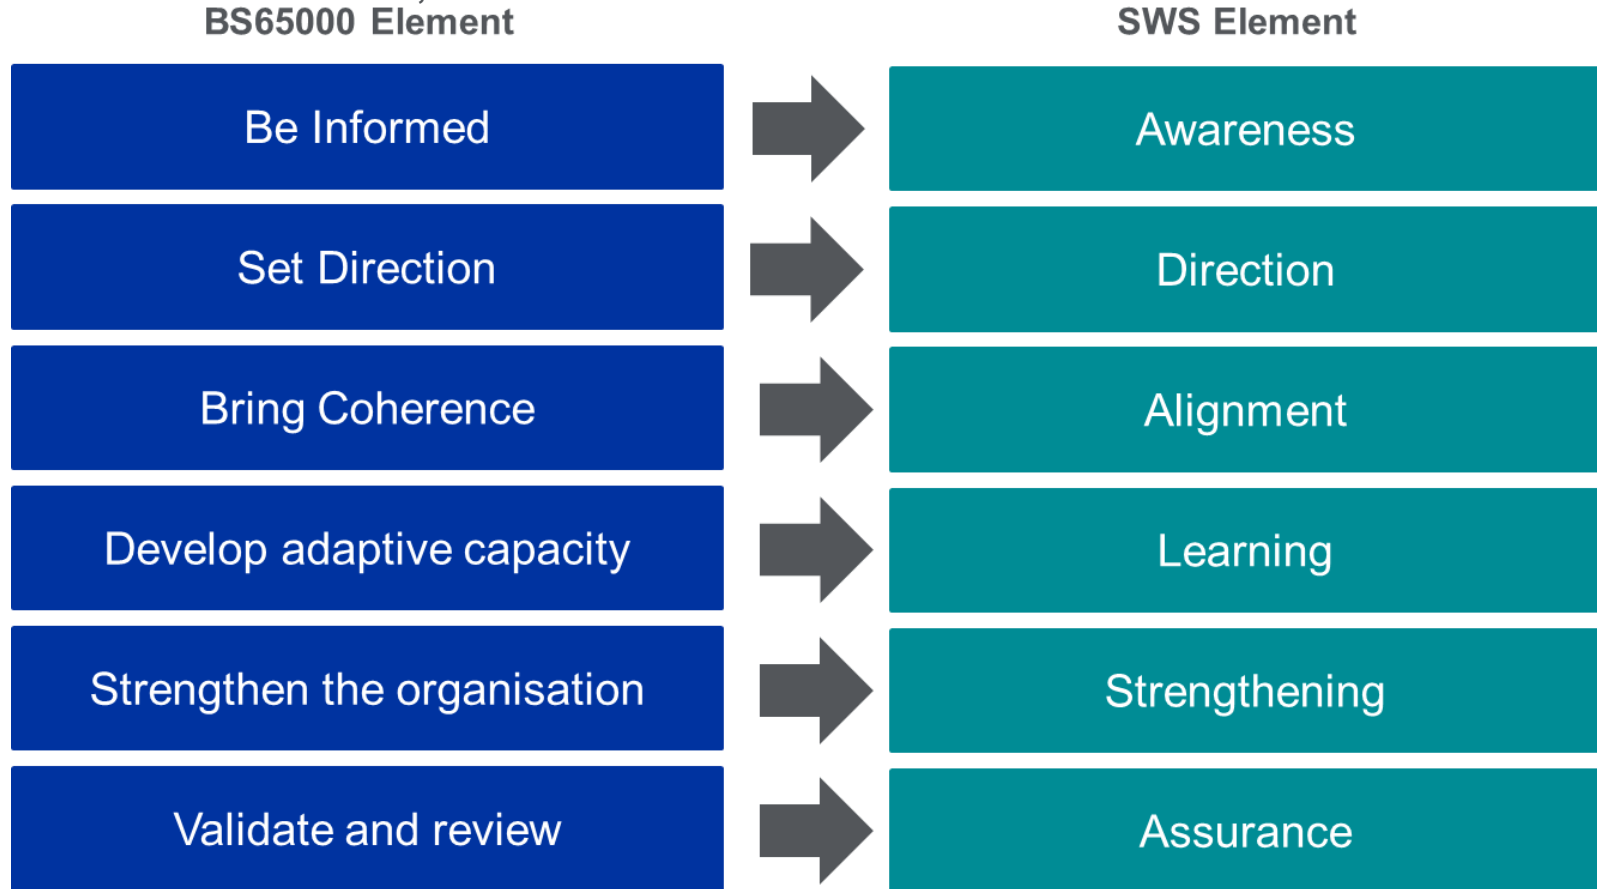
BS65000 Element

SWS Element

Be Informed

Awareness

Set Direction

Direction

Bring Coherence

Alignment

Develop adaptive capacity

Learning

Strengthen the organisation

Strengthening

Validate and review

Assurance